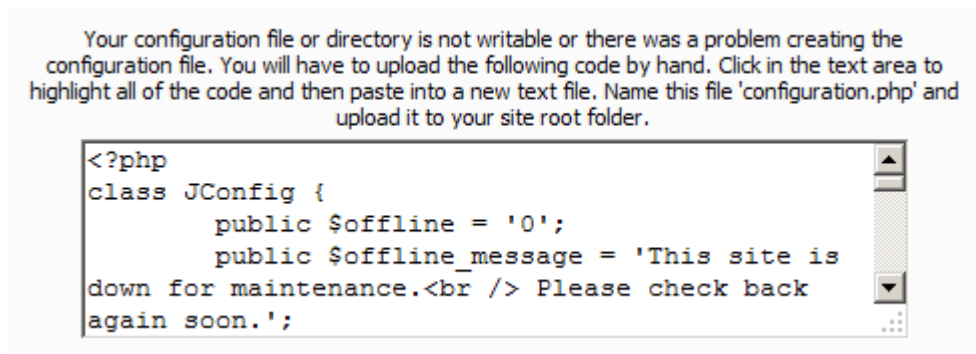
Your configuration file or directory is not writable or there was a problem creating the configuration file. You will have to upload the following code by hand. Click in the text area to highlight all of the code and then paste into a new text file. Name this file 'configuration.php' and upload it to your site root folder.

<?php
class JConfig {
	public $offline = '0';
	public $offline_message = 'This site is down for maintenance.<br /> Please check back again soon.';